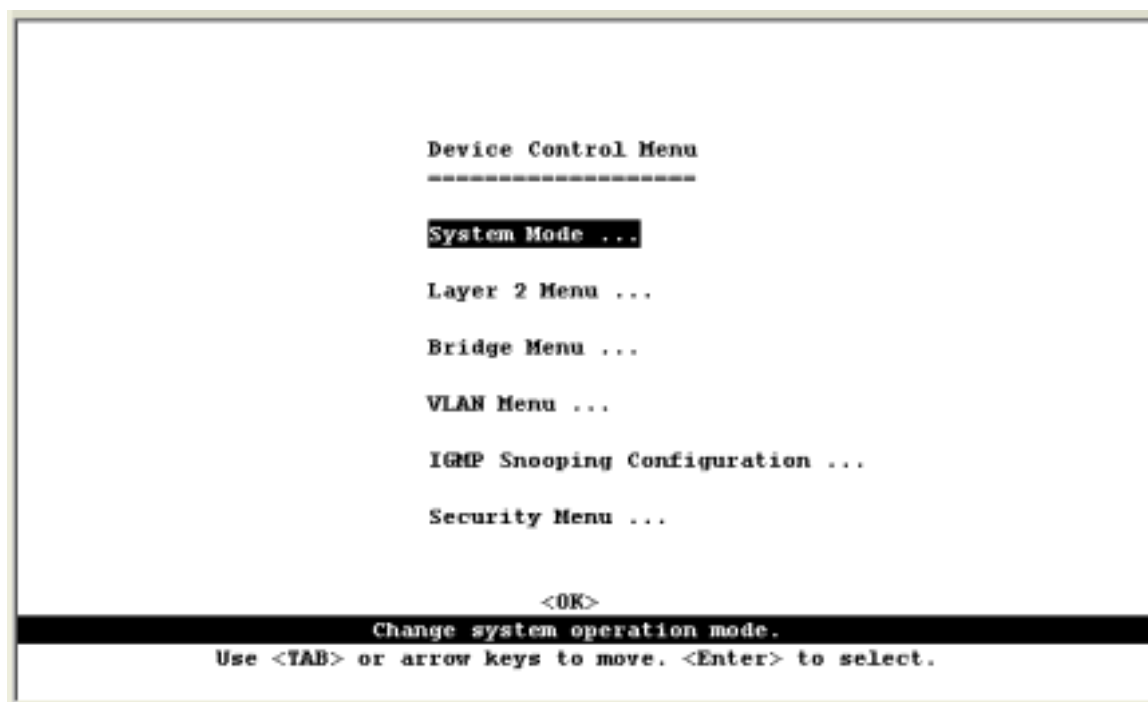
Device Control Menu
===================

System Mode ...

Layer 2 Menu ...

Bridge Menu ...

VLAN Menu ...

IGMP Snooping Configuration ...

Security Menu ...

<OK>

Change system operation mode.

Use <TAB> or arrow keys to move. <Enter> to select.